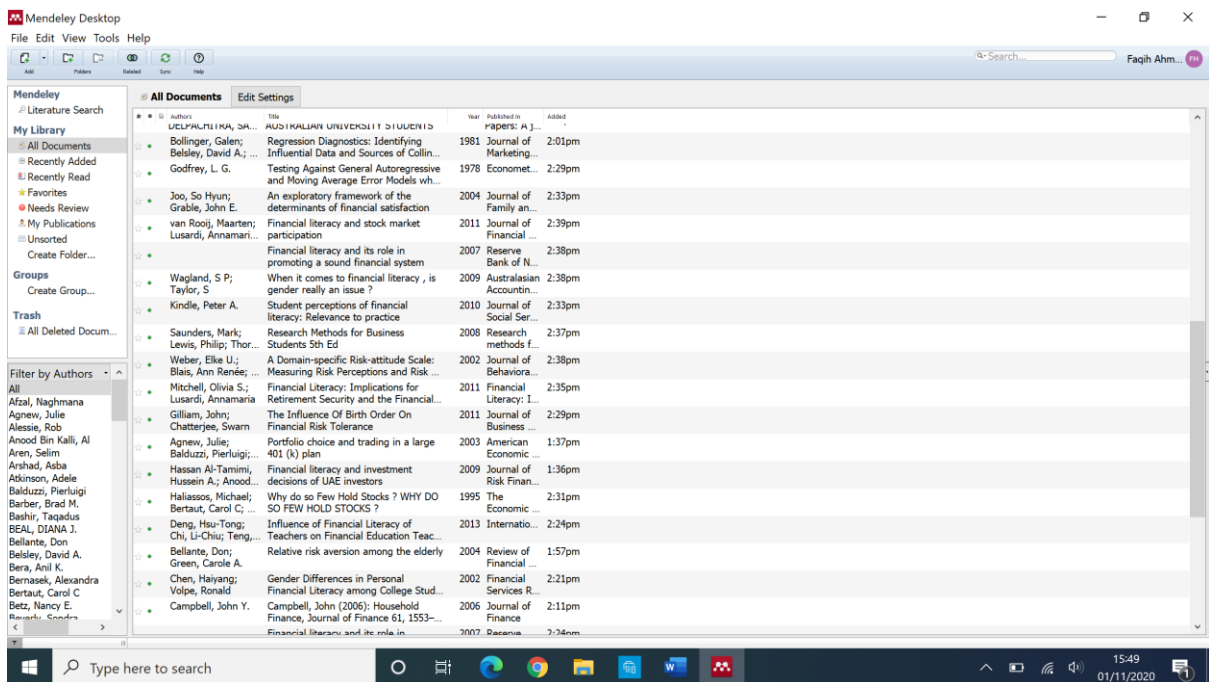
Mendeley Desktop

File Edit View Tools Help

Add Folders Related Sync Help

Search...

Faqih Ahm...

FM

Mendeley

Literature Search

My Library

All Documents

Recently Added

Recently Read

Favorites

Needs Review

My Publications

Unsorted

Create Folder...

Groups

Create Group...

Trash

All Deleted Docum...

Filter by Authors

All
Afzal, Naghmana
Agnew, Julie
Alessie, Rob
Anood Bin Kalli, Al
Aren, Selim
Arshad, Asba
Atkinson, Adele
Balduzzi, Pierluigi
Barber, Brad M.
Bashir, Taqadus
BEAL, DIANA J.
Bellante, Don
Belsley, David A.
Bera, Anil K.
Bernasek, Alexandra
Bertaut, Carol C
Betz, Nancy E.
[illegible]

All Documents | Edit Settings

| Authors | Title | Year | Published in | Added |
|---|---|---|---|---|
| DELPACHITRA, SA... | AUSTRALIAN UNIVERSITY STUDENTS | | Papers: A J... | |
| Bollinger, Galen; Belsley, David A.; ... | Regression Diagnostics: Identifying Influential Data and Sources of Collin... | 1981 | Journal of Marketing... | 2:01pm |
| Godfrey, L. G. | Testing Against General Autoregressive and Moving Average Error Models wh... | 1978 | Economet... | 2:29pm |
| Joo, So Hyun; Grable, John E. | An exploratory framework of the determinants of financial satisfaction | 2004 | Journal of Family an... | 2:33pm |
| van Rooij, Maarten; Lusardi, Annamari... | Financial literacy and stock market participation | 2011 | Journal of Financial ... | 2:39pm |
| | Financial literacy and its role in promoting a sound financial system | 2007 | Reserve Bank of N... | 2:38pm |
| Wagland, S P; Taylor, S | When it comes to financial literacy , is gender really an issue ? | 2009 | Australasian Accountin... | 2:38pm |
| Kindle, Peter A. | Student perceptions of financial literacy: Relevance to practice | 2010 | Journal of Social Ser... | 2:33pm |
| Saunders, Mark; Lewis, Philip; Thor... | Research Methods for Business Students 5th Ed | 2008 | Research methods f... | 2:37pm |
| Weber, Elke U.; Blais, Ann Renée; ... | A Domain-specific Risk-attitude Scale: Measuring Risk Perceptions and Risk ... | 2002 | Journal of Behaviora... | 2:38pm |
| Mitchell, Olivia S.; Lusardi, Annamaria | Financial Literacy: Implications for Retirement Security and the Financial... | 2011 | Financial Literacy: I... | 2:35pm |
| Gilliam, John; Chatterjee, Swarn | The Influence Of Birth Order On Financial Risk Tolerance | 2011 | Journal of Business ... | 2:29pm |
| Agnew, Julie; Balduzzi, Pierluigi;... | Portfolio choice and trading in a large 401 (k) plan | 2003 | American Economic ... | 1:37pm |
| Hassan Al-Tamimi, Hussein A.; Anood... | Financial literacy and investment decisions of UAE investors | 2009 | Journal of Risk Finan... | 1:36pm |
| Haliassos, Michael; Bertaut, Carol C; ... | Why do so Few Hold Stocks ? WHY DO SO FEW HOLD STOCKS ? | 1995 | The Economic ... | 2:31pm |
| Deng, Hsu-Tong; Chi, Li-Chiu; Teng,... | Influence of Financial Literacy of Teachers on Financial Education Teac... | 2013 | Internatio... | 2:24pm |
| Bellante, Don; Green, Carole A. | Relative risk aversion among the elderly | 2004 | Review of Financial ... | 1:57pm |
| Chen, Haiyang; Volpe, Ronald | Gender Differences in Personal Financial Literacy among College Stud... | 2002 | Financial Services R... | 2:21pm |
| Campbell, John Y. | Campbell, John (2006): Household Finance, Journal of Finance 61, 1553–... | 2006 | Journal of Finance | 2:11pm |
| | Financial literacy and its role in | 2007 | Reserve | 2:24pm |

Type here to search

15:49
01/11/2020